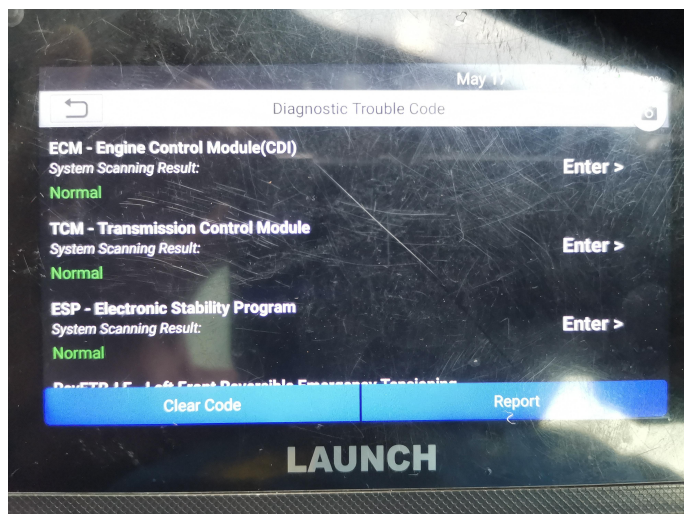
May 1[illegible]

Diagnostic Trouble Code

ECM - Engine Control Module(CDI)
System Scanning Result:
Normal
Enter >

TCM - Transmission Control Module
System Scanning Result:
Normal
Enter >

ESP - Electronic Stability Program
System Scanning Result:
Normal
Enter >

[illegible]

Clear Code
Report

LAUNCH